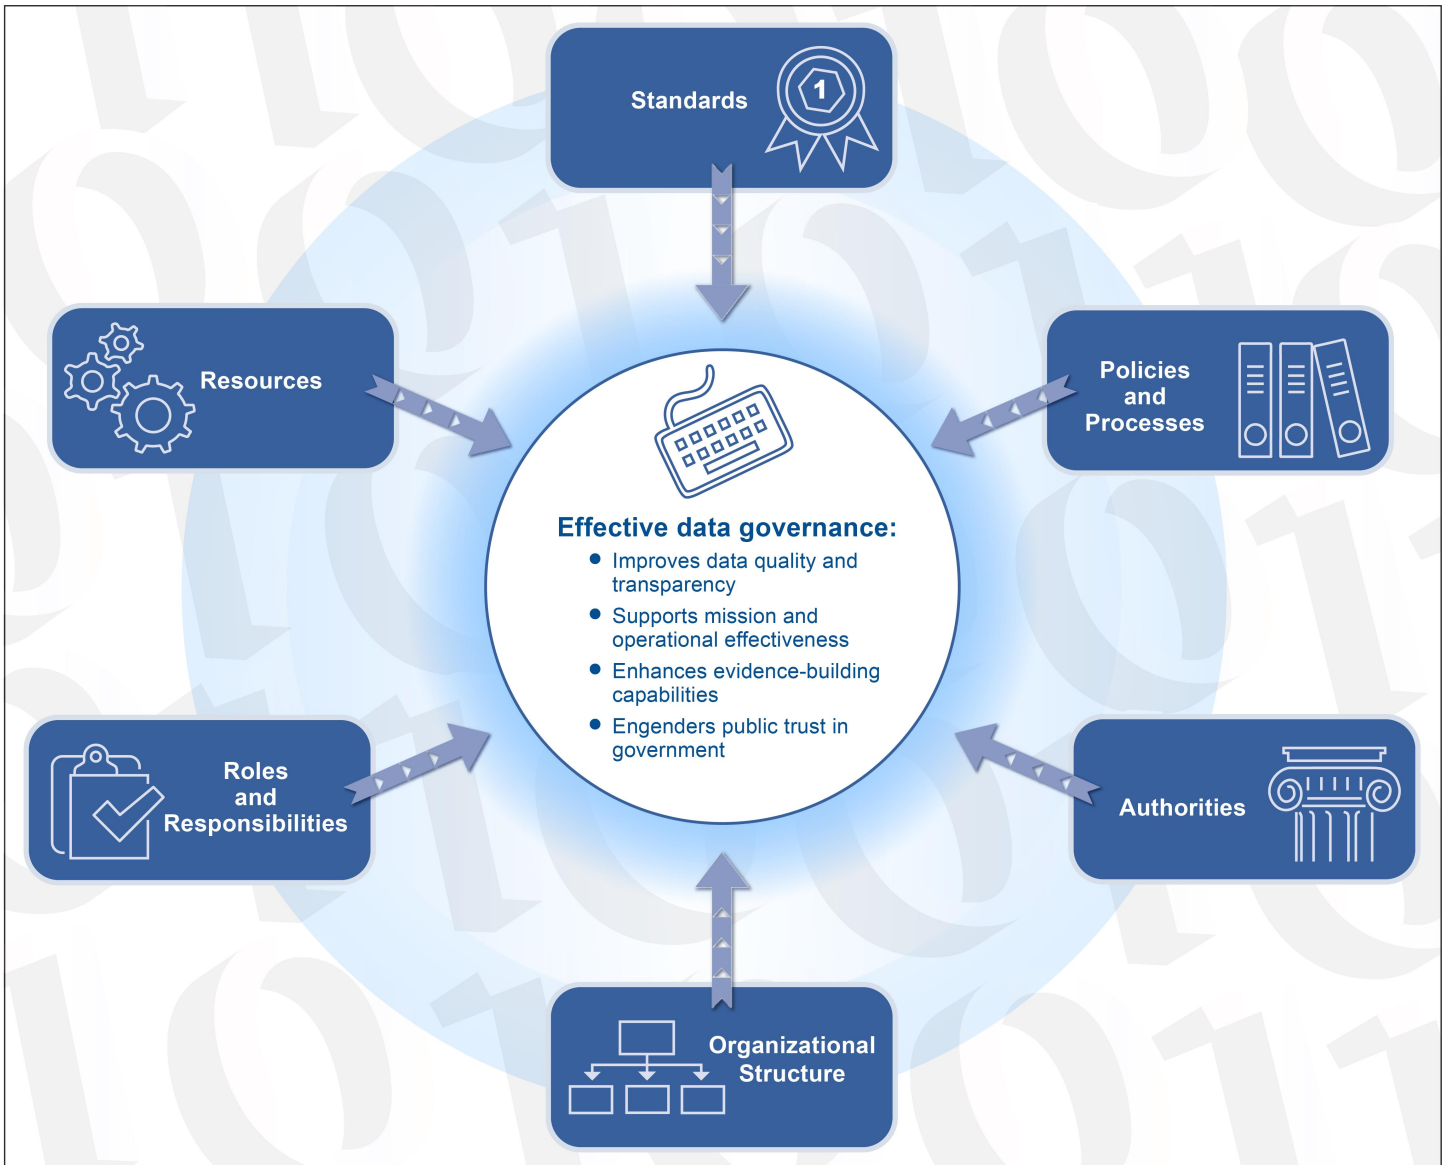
Standards

1

Resources

Policies and Processes

Effective data governance:

- Improves data quality and transparency
- Supports mission and operational effectiveness
- Enhances evidence-building capabilities
- Engenders public trust in government

Roles and Responsibilities

Authorities

Organizational Structure